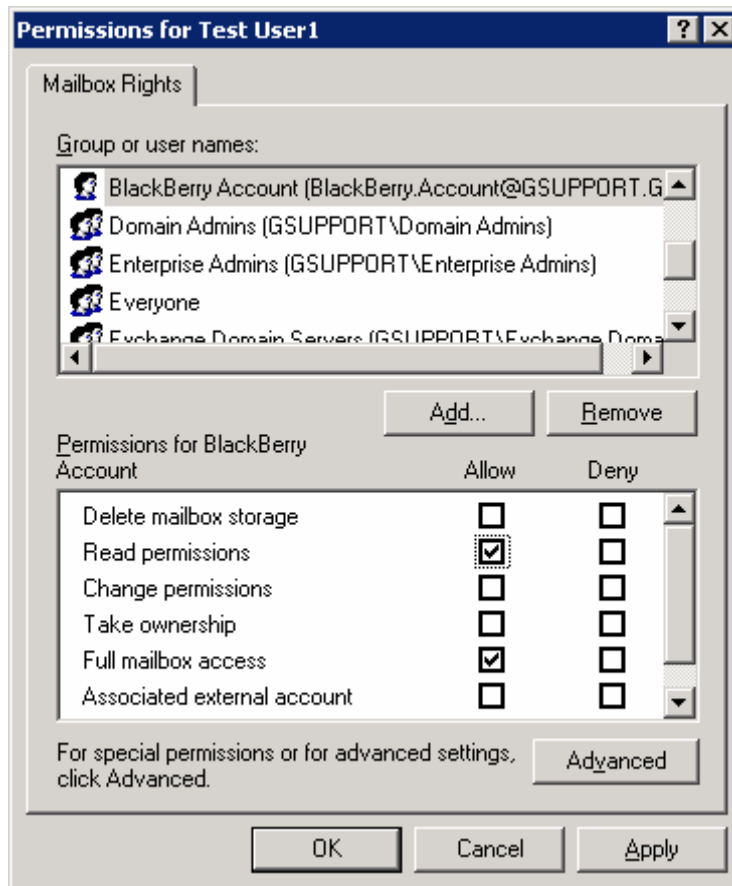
Permissions for Test User1

?

Mailbox Rights

Group or user names:

BlackBerry Account (BlackBerry.Account@GSUPPORT.G

Domain Admins (GSUPPORT\Domain Admins)

Enterprise Admins (GSUPPORT\Enterprise Admins)

Everyone

Exchange Domain Servers (GSUPPORT\Exchange Doma

Add...

Remove

Permissions for BlackBerry Account

Allow

Deny

| | Allow | Deny |
|---|---|---|
| Delete mailbox storage | ☐ | ☐ |
| Read permissions | ☑ | ☐ |
| Change permissions | ☐ | ☐ |
| Take ownership | ☐ | ☐ |
| Full mailbox access | ☑ | ☐ |
| Associated external account | ☐ | ☐ |

For special permissions or for advanced settings, click Advanced.

Advanced

OK

Cancel

Apply